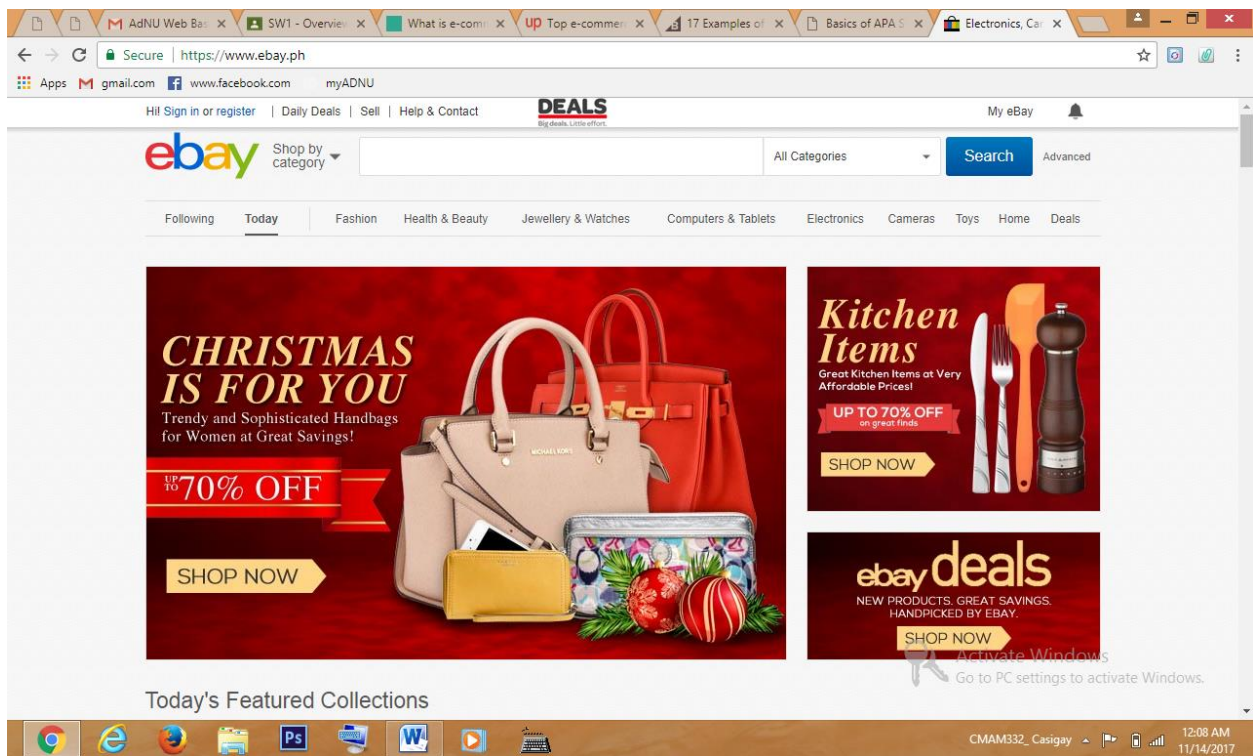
AdNU Web Bas × SW1 - Overview × What is e-comm × UP Top e-commerc × 17 Examples of × Basics of APA S × Electronics, Car ×

Secure | https://www.ebay.ph

Apps gmail.com www.facebook.com myADNU

Hi! Sign in or register | Daily Deals | Sell | Help & Contact

DEALS
Big deals. Little effort.

My eBay

ebay Shop by category

All Categories

Search

Advanced

Following Today Fashion Health & Beauty Jewellery & Watches Computers & Tablets Electronics Cameras Toys Home Deals

CHRISTMAS IS FOR YOU
Trendy and Sophisticated Handbags for Women at Great Savings!

UP TO 70% OFF

SHOP NOW

MICHAEL KORS

Kitchen Items
Great Kitchen Items at Very Affordable Prices!

UP TO 70% OFF
on great finds

SHOP NOW

ebay deals
NEW PRODUCTS. GREAT SAVINGS. HANDPICKED BY EBAY.

SHOP NOW

Activate Windows
Go to PC settings to activate Windows.

Today's Featured Collections

CMAM332_ Casigay

12:08 AM
11/14/2017